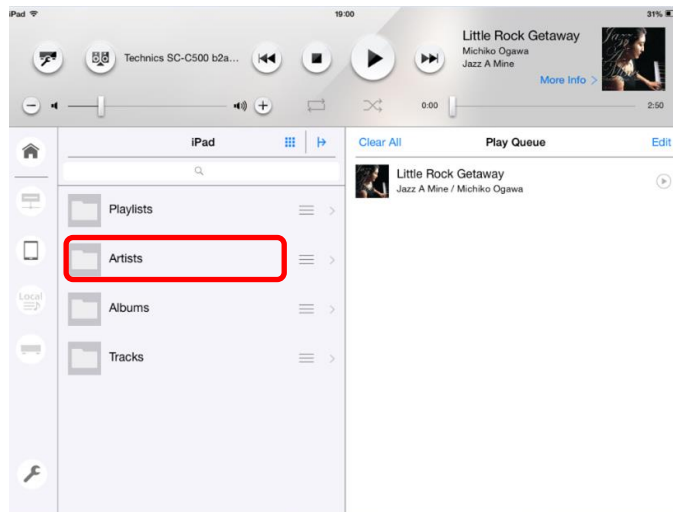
iPad

19:00

31%

Technics SC-C500 b2a...

Little Rock Getaway
Michiko Ogawa
Jazz A Mine

More Info >

0:00

2:50

iPad

Playlists

Artists

Albums

Tracks

Local

Clear All

Play Queue

Edit

Little Rock Getaway
Jazz A Mine / Michiko Ogawa